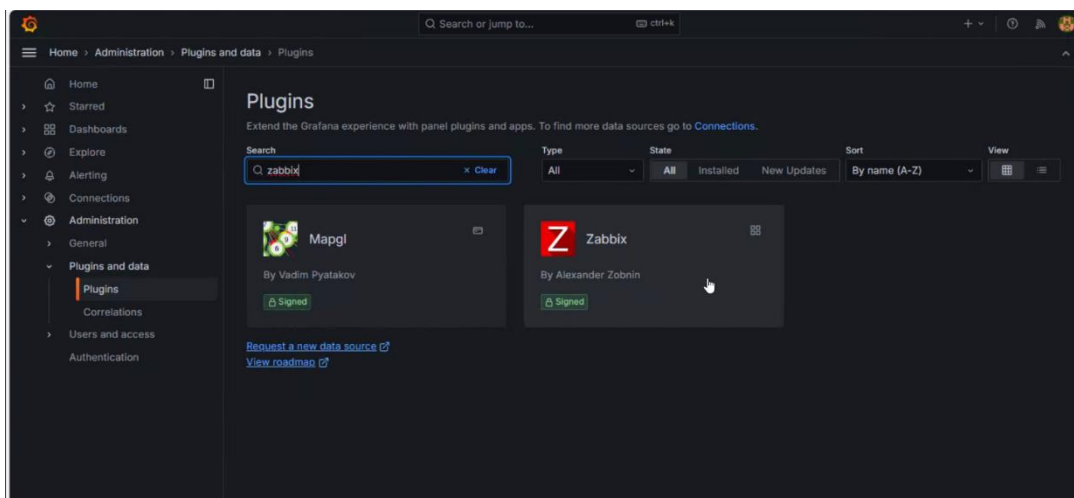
Search or jump to... ctrl+k

Home › Administration › Plugins and data › Plugins

Home
Starred
Dashboards
Explore
Alerting
Connections
Administration
General
Plugins and data
Plugins
Correlations
Users and access
Authentication

Plugins

Extend the Grafana experience with panel plugins and apps. To find more data sources go to Connections.

Search
zabbix
× Clear

Type
All

State
All Installed New Updates

Sort
By name (A-Z)

View

Mapgl
By Vadim Pyatakov
Signed

Zabbix
By Alexander Zobnin
Signed

Request a new data source
View roadmap